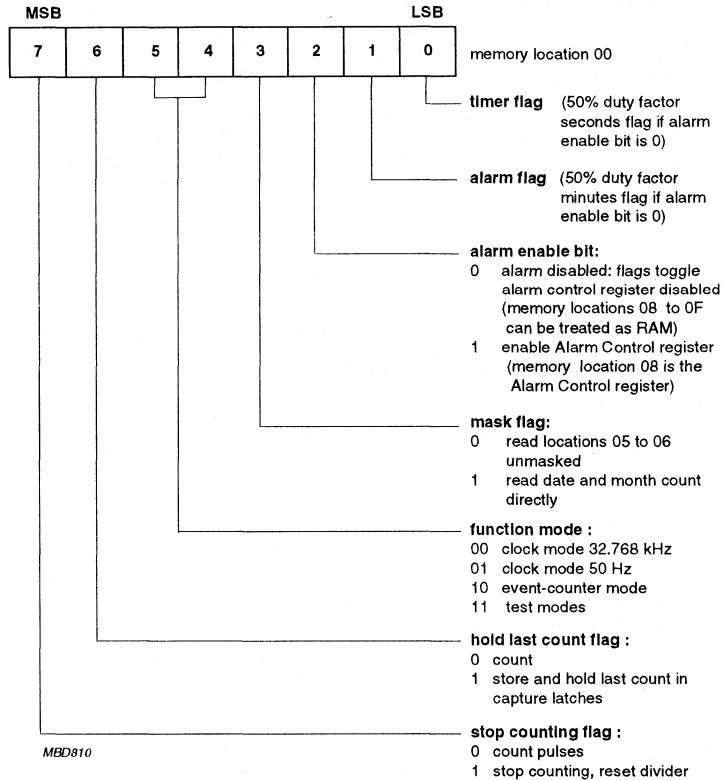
MSB

LSB

| 7 | 6 | 5 | 4 | 3 | 2 | 1 | 0 |
|---|---|---|---|---|---|---|---|

memory location 00

timer flag (50% duty factor seconds flag if alarm enable bit is 0)

alarm flag (50% duty factor minutes flag if alarm enable bit is 0)

alarm enable bit:
0 alarm disabled: flags toggle alarm control register disabled (memory locations 08 to 0F can be treated as RAM)
1 enable Alarm Control register (memory location 08 is the Alarm Control register)

mask flag:
0 read locations 05 to 06 unmasked
1 read date and month count directly

function mode :
00 clock mode 32.768 kHz
01 clock mode 50 Hz
10 event-counter mode
11 test modes

hold last count flag :
0 count
1 store and hold last count in capture latches

stop counting flag :
0 count pulses
1 stop counting, reset divider

MBD810